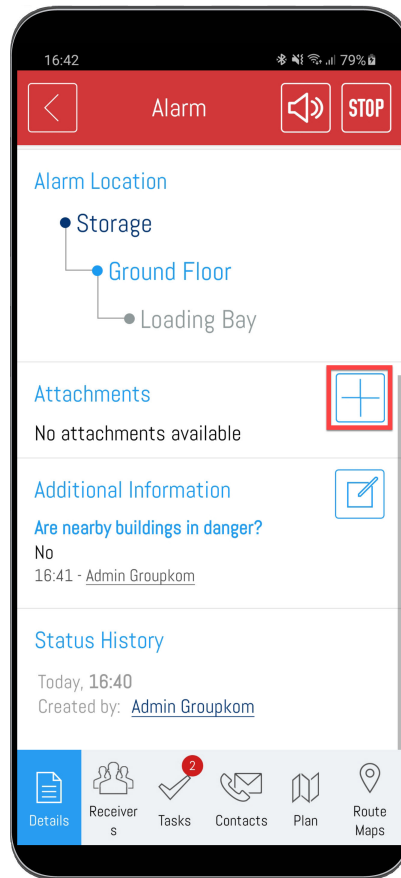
16:42
79%

Alarm
STOP

Alarm Location
Storage
Ground Floor
Loading Bay

Attachments
No attachments available

Additional Information
Are nearby buildings in danger?
No
16:41 - Admin Groupkom

Status History
Today, 16:40
Created by: Admin Groupkom

Details
Receivers
2
Tasks
Contacts
Plan
Route Maps